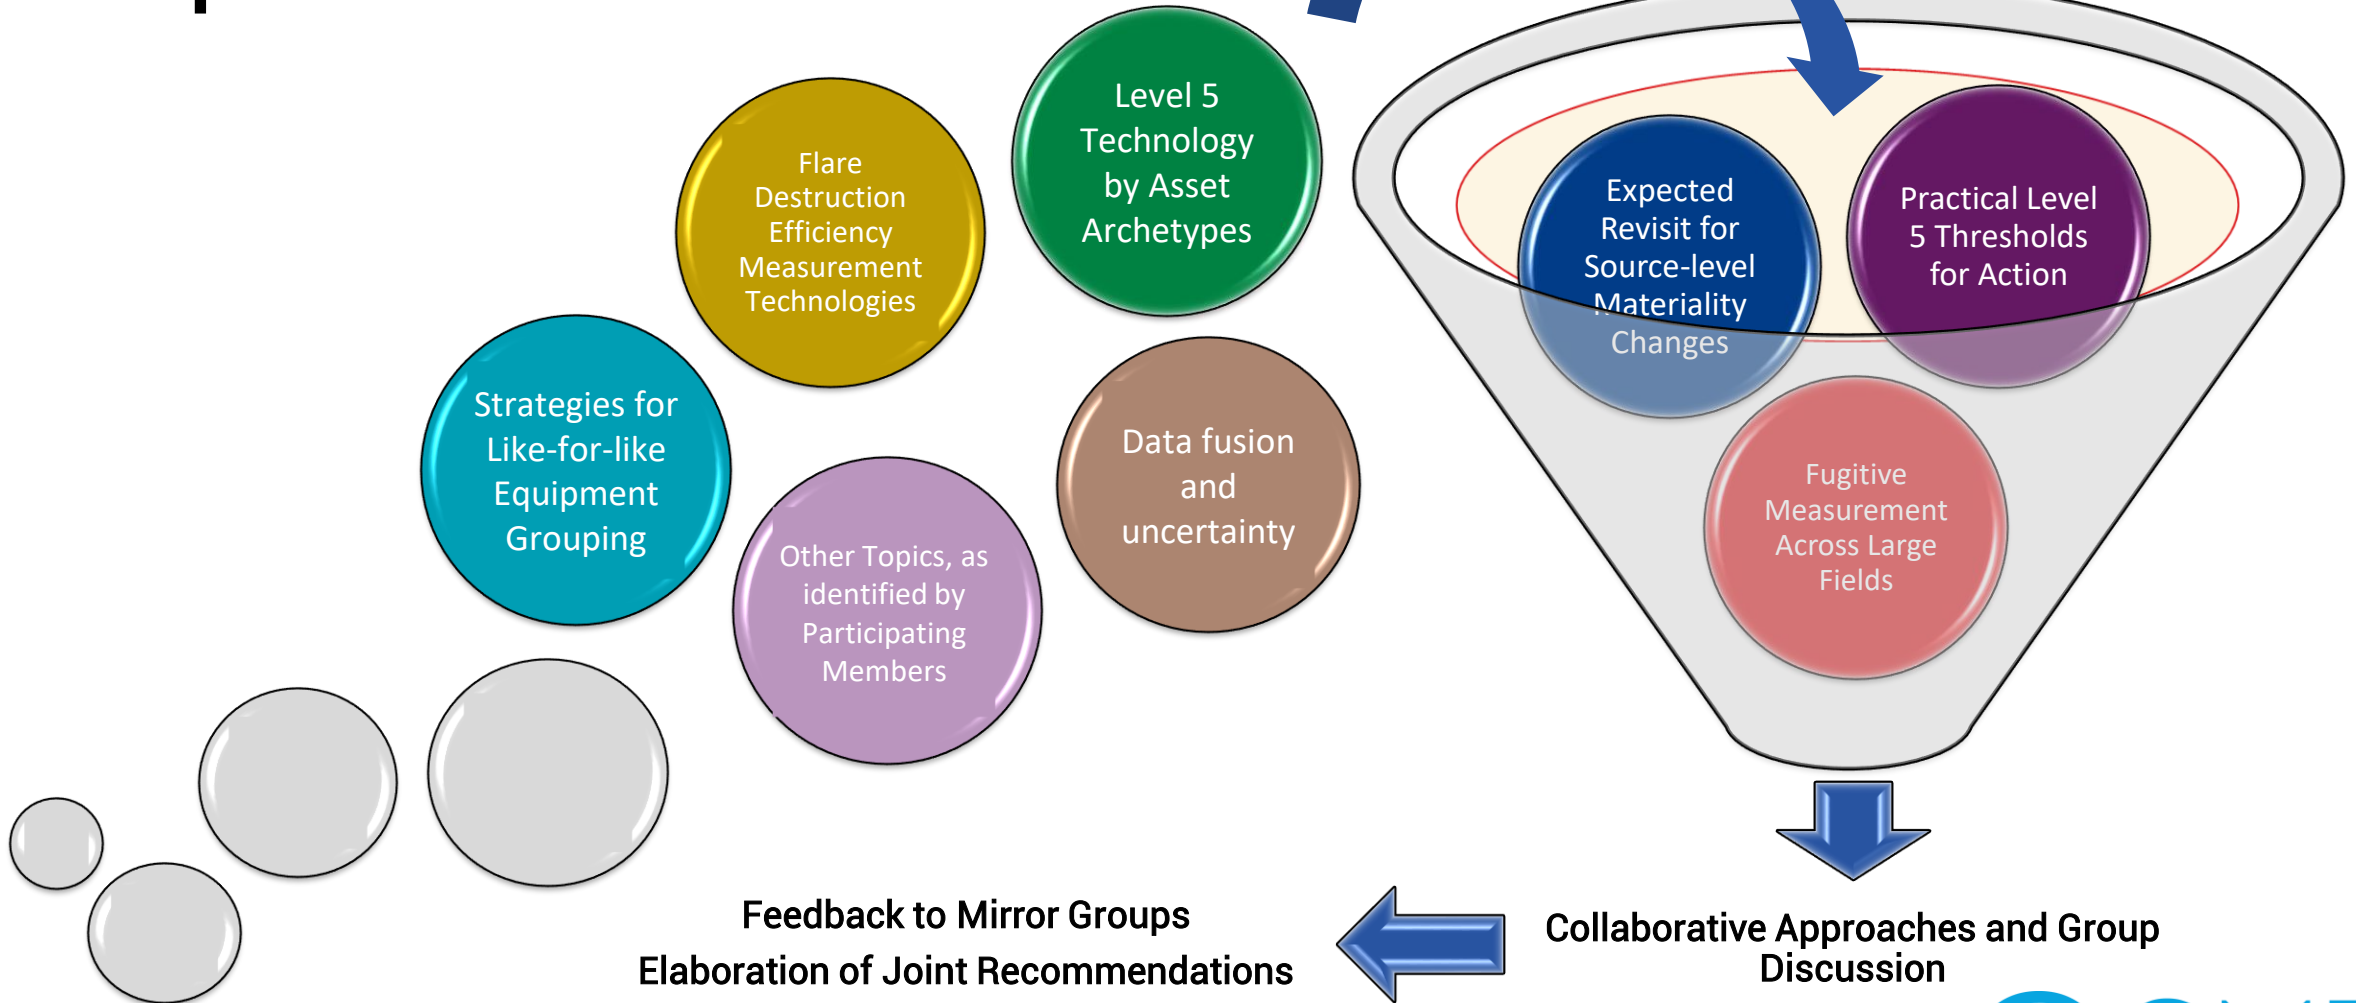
Flare Destruction Efficiency Measurement Technologies

Level 5 Technology by Asset Archetypes

Strategies for Like-for-like Equipment Grouping

Other Topics, as identified by Participating Members

Data fusion and uncertainty

Expected Revisit for Source-level Materiality Changes

Practical Level 5 Thresholds for Action

Fugitive Measurement Across Large Fields

Feedback to Mirror Groups
Elaboration of Joint Recommendations

Collaborative Approaches and Group Discussion